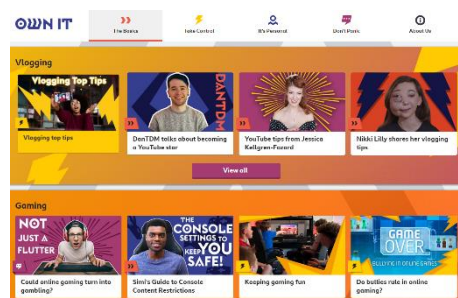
OWN IT

The Basics
Take Control
It's Personal
Don't Panic
About Us

Vlogging

Vlogging Top Tips

Vlogging top tips

DANTDM

DanTDM talks about becoming a YouTube star

YouTube tips from Jessica Kellgren-Fozard

Nikki Lilly shares her vlogging tips

View all

Gaming

NOT JUST A FLUTTER

Could online gaming turn into gambling?

THE CONSOLE SETTINGS TO KEEP YOU SAFE!

Simi's Guide to Console Content Restrictions

Keeping gaming fun

GAME OVER
BULLYING IN ONLINE GAMES

Do bullies rule in online gaming?